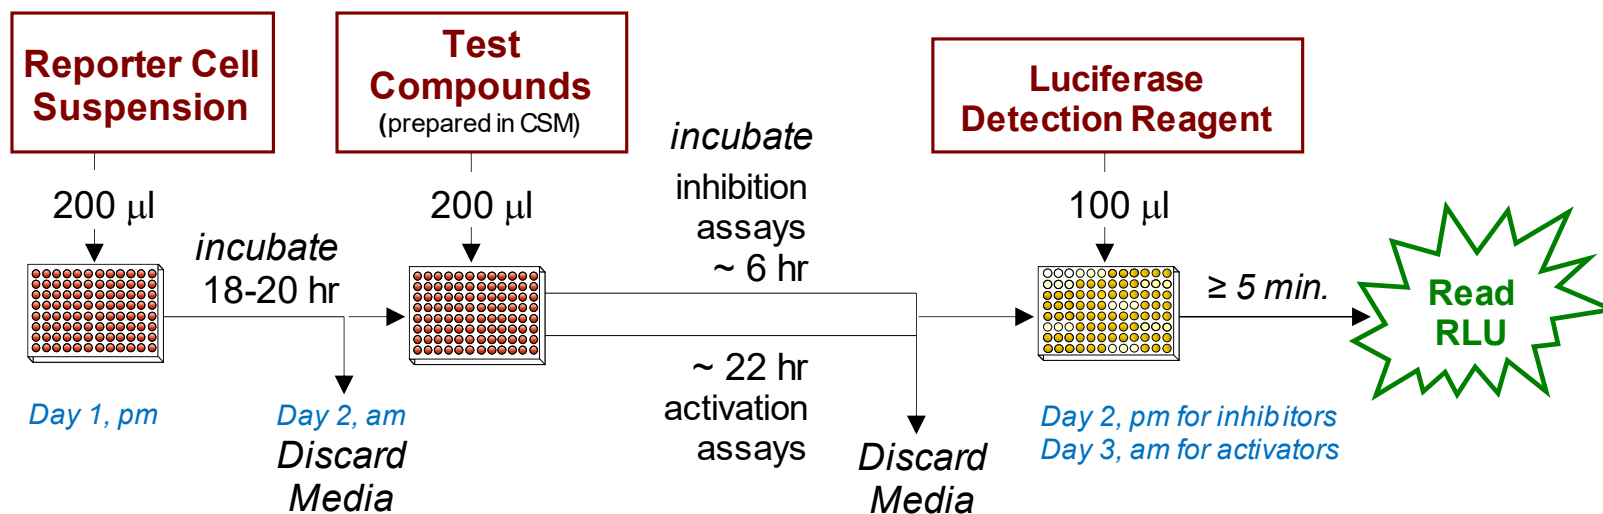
Reporter Cell Suspension

Test Compounds
(prepared in CSM)

Luciferase Detection Reagent

200 µl

incubate
18-20 hr

200 µl

incubate
inhibition assays
~ 6 hr

~ 22 hr
activation assays

100 µl

≥ 5 min.

Read RLU

Day 1, pm

Day 2, am
Discard Media

Discard Media

Day 2, pm for inhibitors
Day 3, am for activators